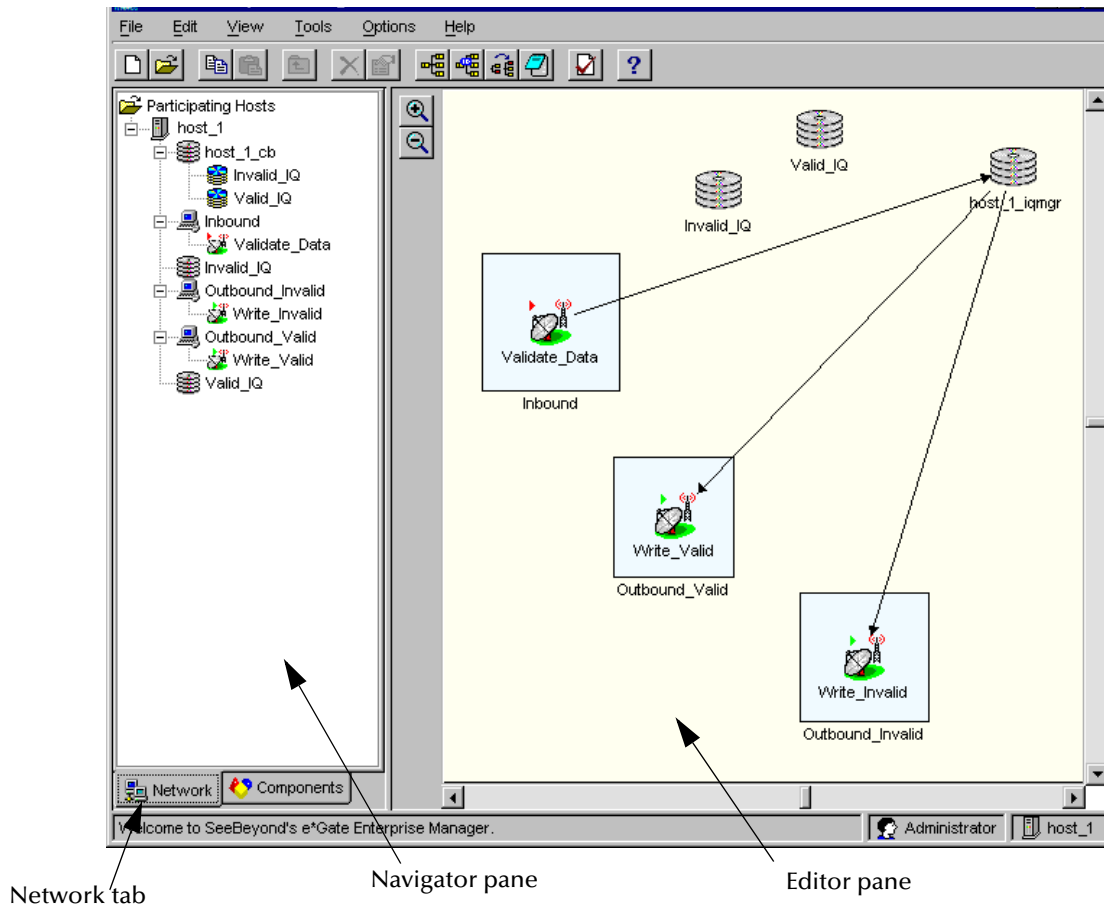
File Edit View Tools Options Help

Participating Hosts
host_1
host_1_cb
Invalid_IQ
Valid_IQ
Inbound
Validate_Data
Invalid_IQ
Outbound_Invalid
Write_Invalid
Outbound_Valid
Write_Valid
Valid_IQ

Network
Components

Valid_IQ
host_1_iqmgr
Invalid_IQ
Validate_Data
Inbound
Write_Valid
Outbound_Valid
Write_Invalid
Outbound_Invalid

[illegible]come to SeeBeyond's e*Gate Enterprise Manager.
Administrator
host_1

Network tab
Navigator pane
Editor pane